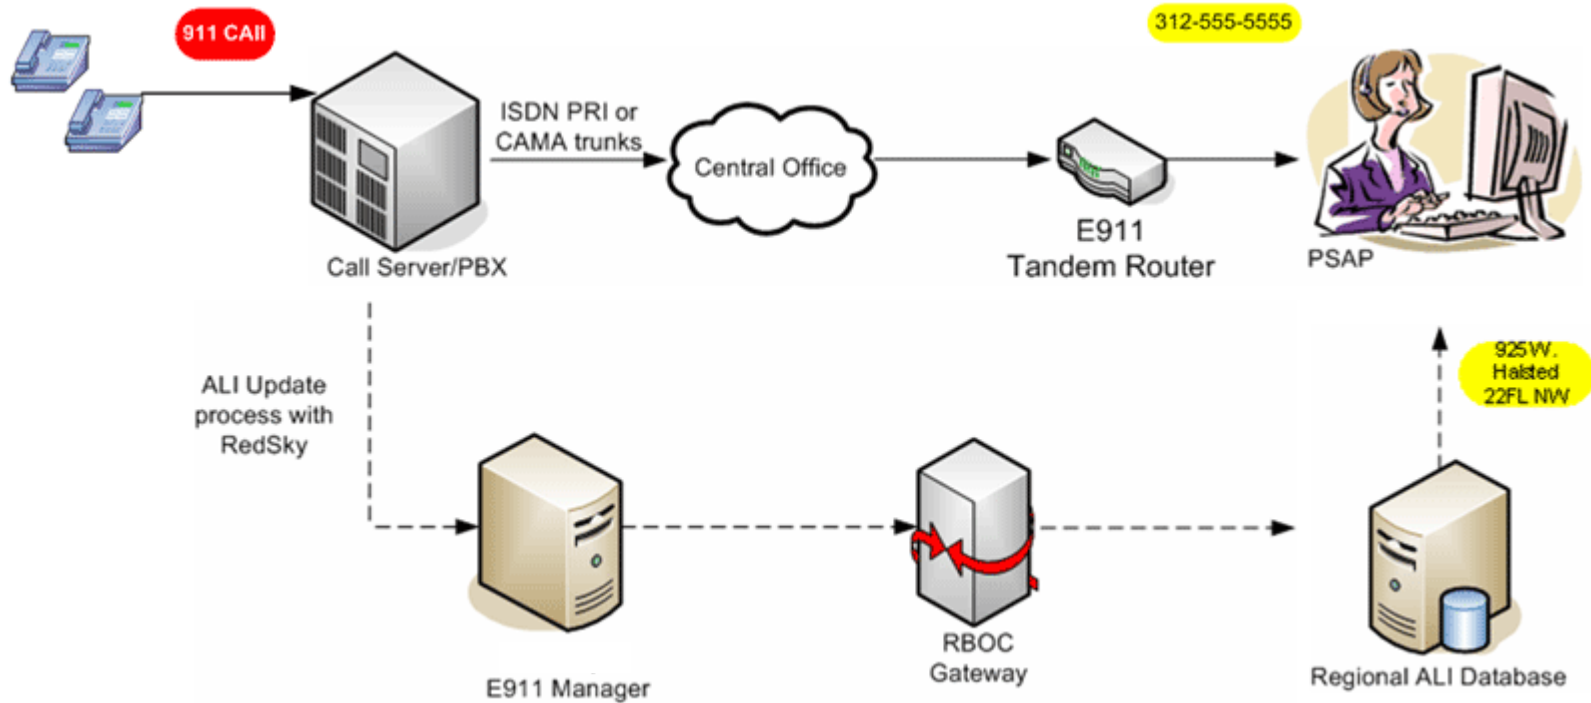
911 CAll

312-555-5555

ISDN PRI or CAMA trunks

Central Office

Call Server/PBX

E911 Tandem Router

PSAP

ALI Update process with RedSky

925 W. Halsted 22FL NW

E911 Manager

RBOC Gateway

Regional ALI Database